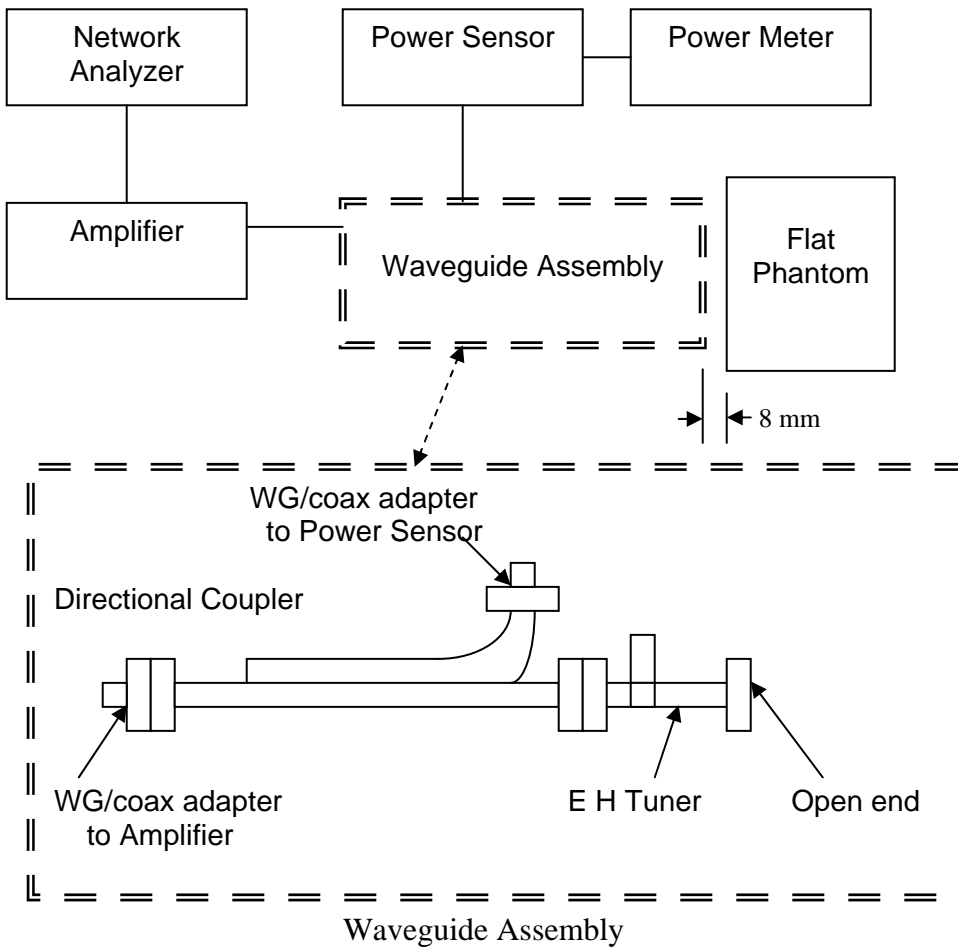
Network Analyzer

Power Sensor

Power Meter

Amplifier

Waveguide Assembly

Flat Phantom

8 mm

WG/coax adapter to Power Sensor

Directional Coupler

WG/coax adapter to Amplifier

E H Tuner

Open end

Waveguide Assembly